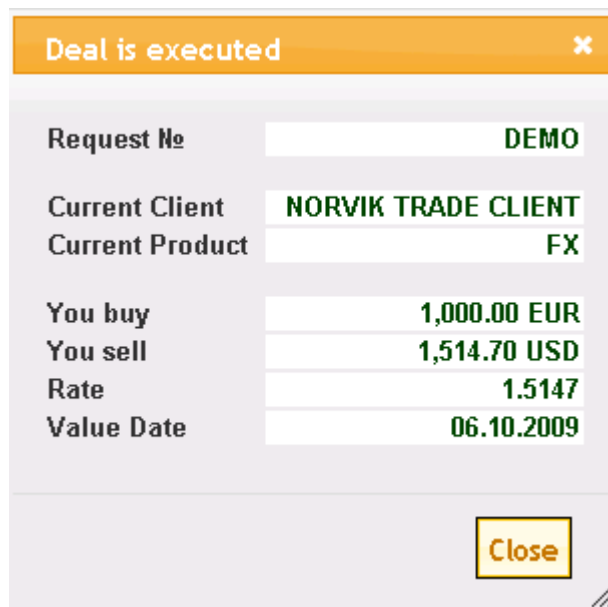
Deal is executed ×

| Request № | DEMO |
|---|---|
| Current Client | NORVIK TRADE CLIENT |
| Current Product | FX |
| You buy | 1,000.00 EUR |
| You sell | 1,514.70 USD |
| Rate | 1.5147 |
| Value Date | 06.10.2009 |

Close